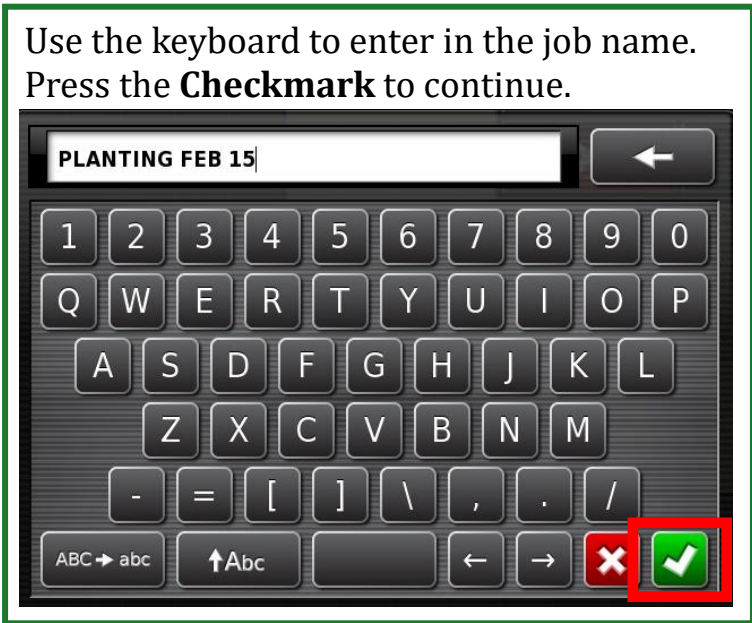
Use the keyboard to enter in the job name. Press the **Checkmark** to continue.

PLANTING FEB 15

←

1 2 3 4 5 6 7 8 9 0

Q W E R T Y U I O P

A S D F G H J K L

Z X C V B N M

- = [ ] \ , . /

ABC → abc ↑Abc ← →